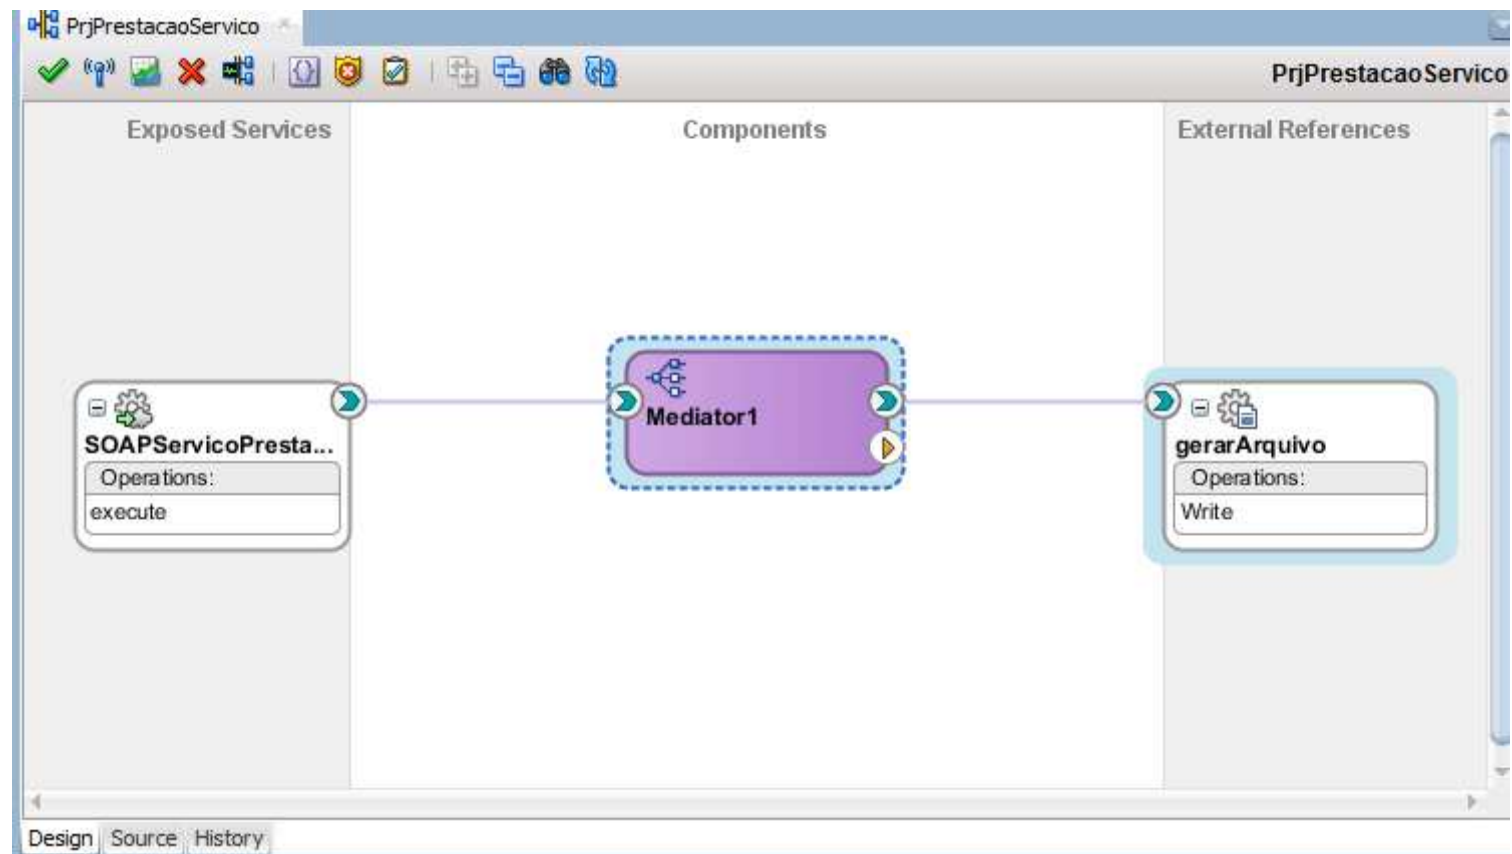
PrjPrestacaoServico

PrjPrestacaoServico

Exposed Services

Components

External References

SOAPServicoPresta...

Operations:

execute

Mediator1

gerarArquivo

Operations:

Write

Design Source History